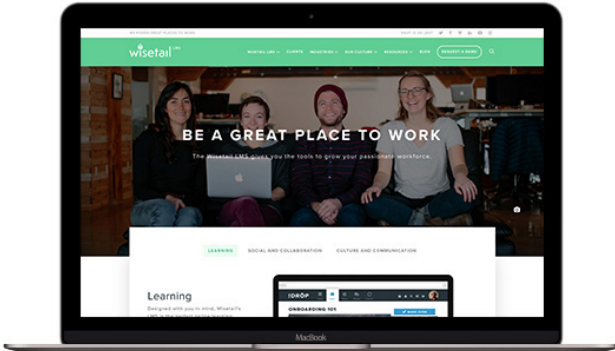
wisetail LMS

WISETAIL LMS ∨ CLIENTS INDUSTRIES ∨ OUR CULTURE ∨ RESOURCES ∨ BLOG REQUEST A DEMO

BE A GREAT PLACE TO WORK

The Wisetail LMS gives you the tools to grow your passionate workforce.

LEARNING SOCIAL AND COLLABORATION CULTURE AND COMMUNICATION

Learning

Designed with you in mind, Wisetail's LMS is the

DROP

ONBOARDING 101

MacBook